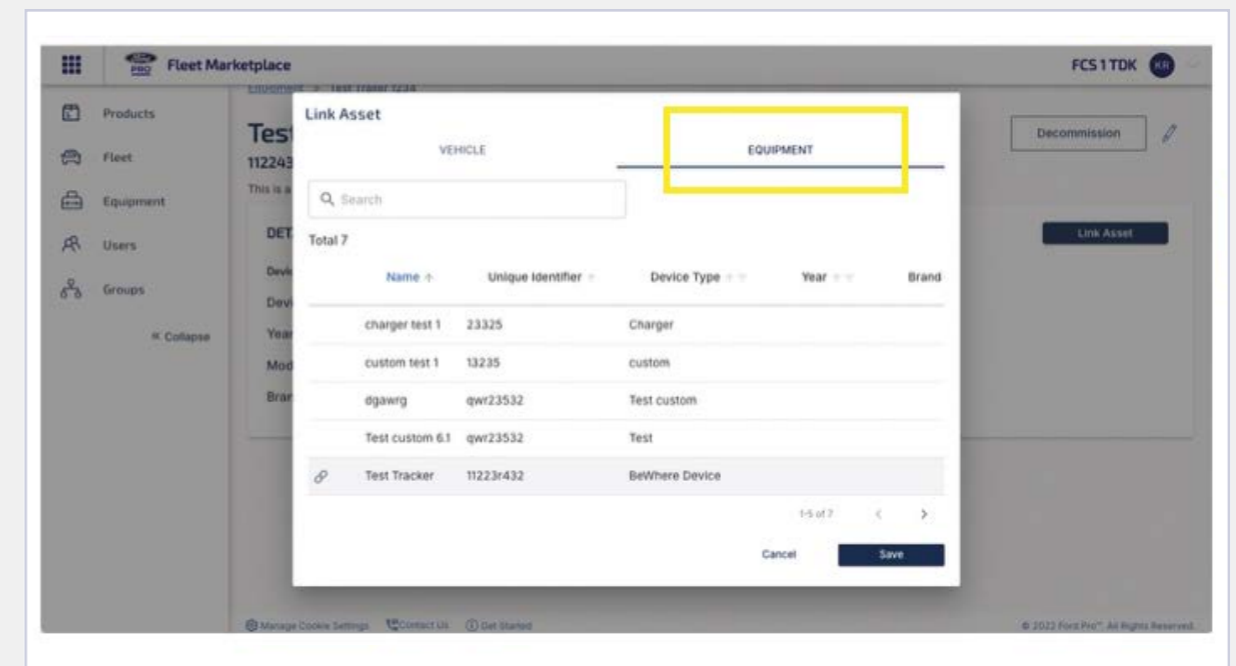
Fleet Marketplace

FCS 1 TDK KR

Products
Fleet
Equipment
Users
Groups
« Collapse

Equipment > Test Trailer 1234

Test
112243
This is a

DET
Devi
Devi
Year
Mod
Bran

Decommission

Link Asset

Link Asset

VEHICLE
EQUIPMENT

Search

Total 7

| | Name ↑ | Unique Identifier | Device Type | Year | Brand |
|---|---|---|---|---|---|
| | charger test 1 | 23325 | Charger | | |
| | custom test 1 | 13235 | custom | | |
| | dgawrg | qwr23532 | Test custom | | |
| | Test custom 6.1 | qwr23532 | Test | | |
| | Test Tracker | 11223r432 | BeWhere Device | | |

1-5 of 7

Cancel
Save

Manage Cookie Settings Contact Us Get Started

© 2022 Ford Pro™. All Rights Reserved.